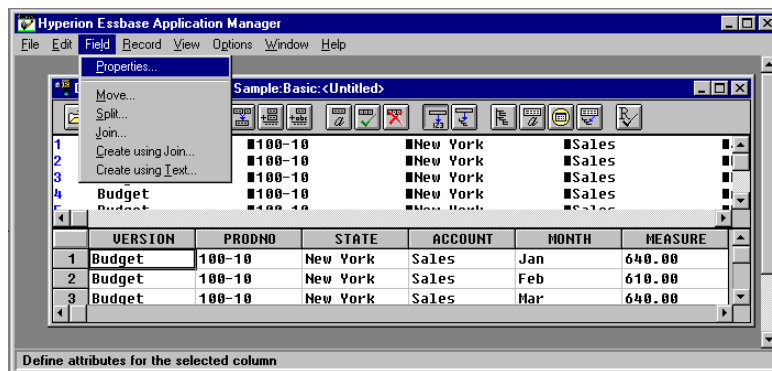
Hyperion Essbase Application Manager

File Edit Field Record View Options Window Help

Properties...
Move...
Split...
Join...
Create using Join...
Create using Text...

Sample:Basic:<Untitled>

1 ▮100-10 ▮New York ▮Sales
2 ▮100-10 ▮New York ▮Sales
3 ▮100-10 ▮New York ▮Sales
4 Budget ▮100-10 ▮New York ▮Sales
5 Budget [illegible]

| | VERSION | PRODNO | STATE | ACCOUNT | MONTH | MEASURE |
|---|---|---|---|---|---|---|
| 1 | Budget | 100-10 | New York | Sales | Jan | 640.00 |
| 2 | Budget | 100-10 | New York | Sales | Feb | 610.00 |
| 3 | Budget | 100-10 | New York | Sales | Mar | 640.00 |

Define attributes for the selected column